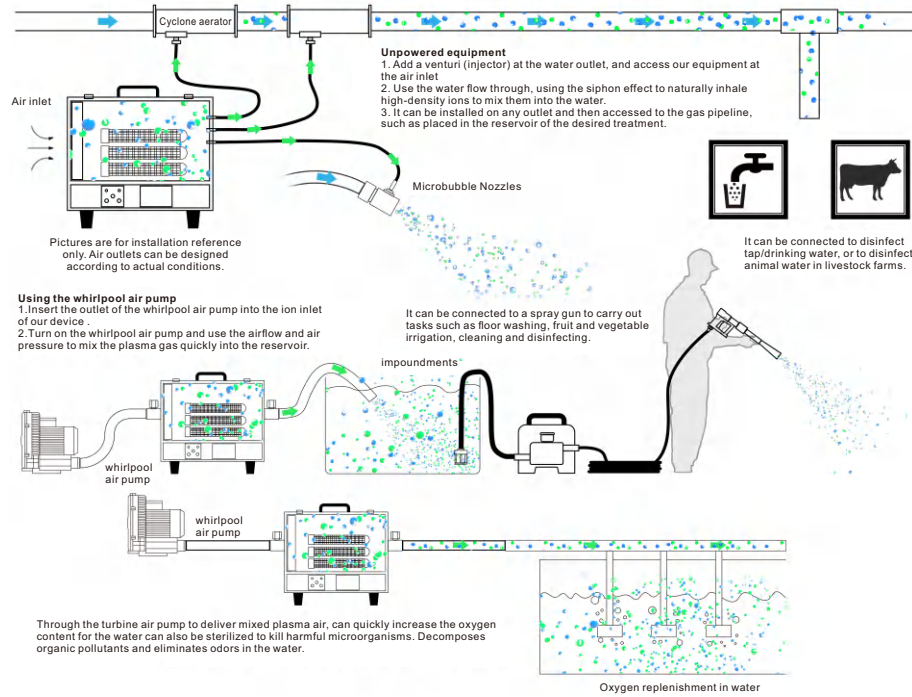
Cyclone aerator

Air inlet

Unpowered equipment
1. Add a venturi (injector) at the water outlet, and access our equipment at the air inlet
2. Use the water flow through, using the siphon effect to naturally inhale high-density ions to mix them into the water.
3. It can be installed on any outlet and then accessed to the gas pipeline, such as placed in the reservoir of the desired treatment.

Microbubble Nozzles

Pictures are for installation reference only. Air outlets can be designed according to actual conditions.

It can be connected to disinfect tap/drinking water, or to disinfect animal water in livestock farms.

Using the whirlpool air pump
1.Insert the outlet of the whirlpool air pump into the ion inlet of our device .
2.Turn on the whirlpool air pump and use the airflow and air pressure to mix the plasma gas quickly into the reservoir.

It can be connected to a spray gun to carry out tasks such as floor washing, fruit and vegetable irrigation, cleaning and disinfecting.

impoundments

whirlpool air pump

whirlpool air pump

Through the turbine air pump to deliver mixed plasma air, can quickly increase the oxygen content for the water can also be sterilized to kill harmful microorganisms. Decomposes organic pollutants and eliminates odors in the water.

Oxygen replenishment in water